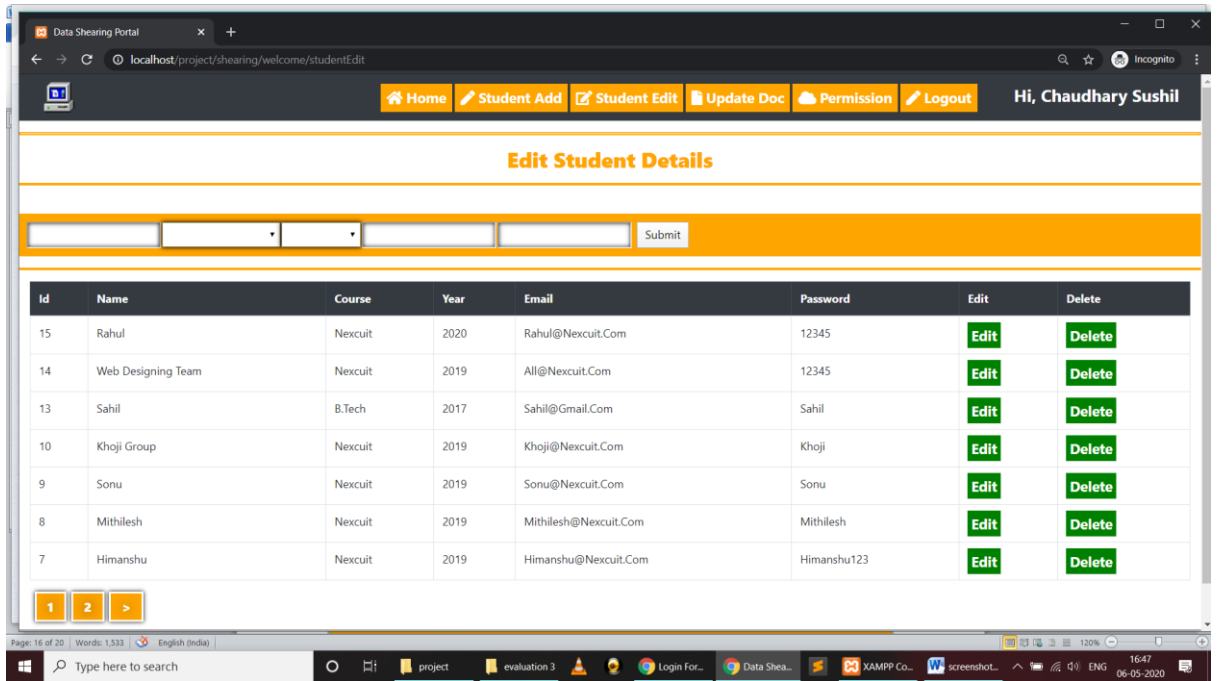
Data Shearing Portal
localhost/project/shearing/welcome/studentEdit
Incognito

Home Student Add Student Edit Update Doc Permission Logout
Hi, Chaudhary Sushil

Edit Student Details

Submit

| Id | Name | Course | Year | Email | Password | Edit | Delete |
|---|---|---|---|---|---|---|---|
| 15 | Rahul | Nexcuit | 2020 | Rahul@Nexcuit.Com | 12345 | Edit | Delete |
| 14 | Web Designing Team | Nexcuit | 2019 | All@Nexcuit.Com | 12345 | Edit | Delete |
| 13 | Sahil | B.Tech | 2017 | Sahil@Gmail.Com | Sahil | Edit | Delete |
| 10 | Khoji Group | Nexcuit | 2019 | Khoji@Nexcuit.Com | Khoji | Edit | Delete |
| 9 | Sonu | Nexcuit | 2019 | Sonu@Nexcuit.Com | Sonu | Edit | Delete |
| 8 | Mithilesh | Nexcuit | 2019 | Mithilesh@Nexcuit.Com | Mithilesh | Edit | Delete |
| 7 | Himanshu | Nexcuit | 2019 | Himanshu@Nexcuit.Com | Himanshu123 | Edit | Delete |

1 2 >

Page: 16 of 20 Words: 1,533 English (India) 120%

Type here to search project evaluation 3 Login For... Data Shea... XAMPP Co... screenshot... ENG 16:47 06-05-2020